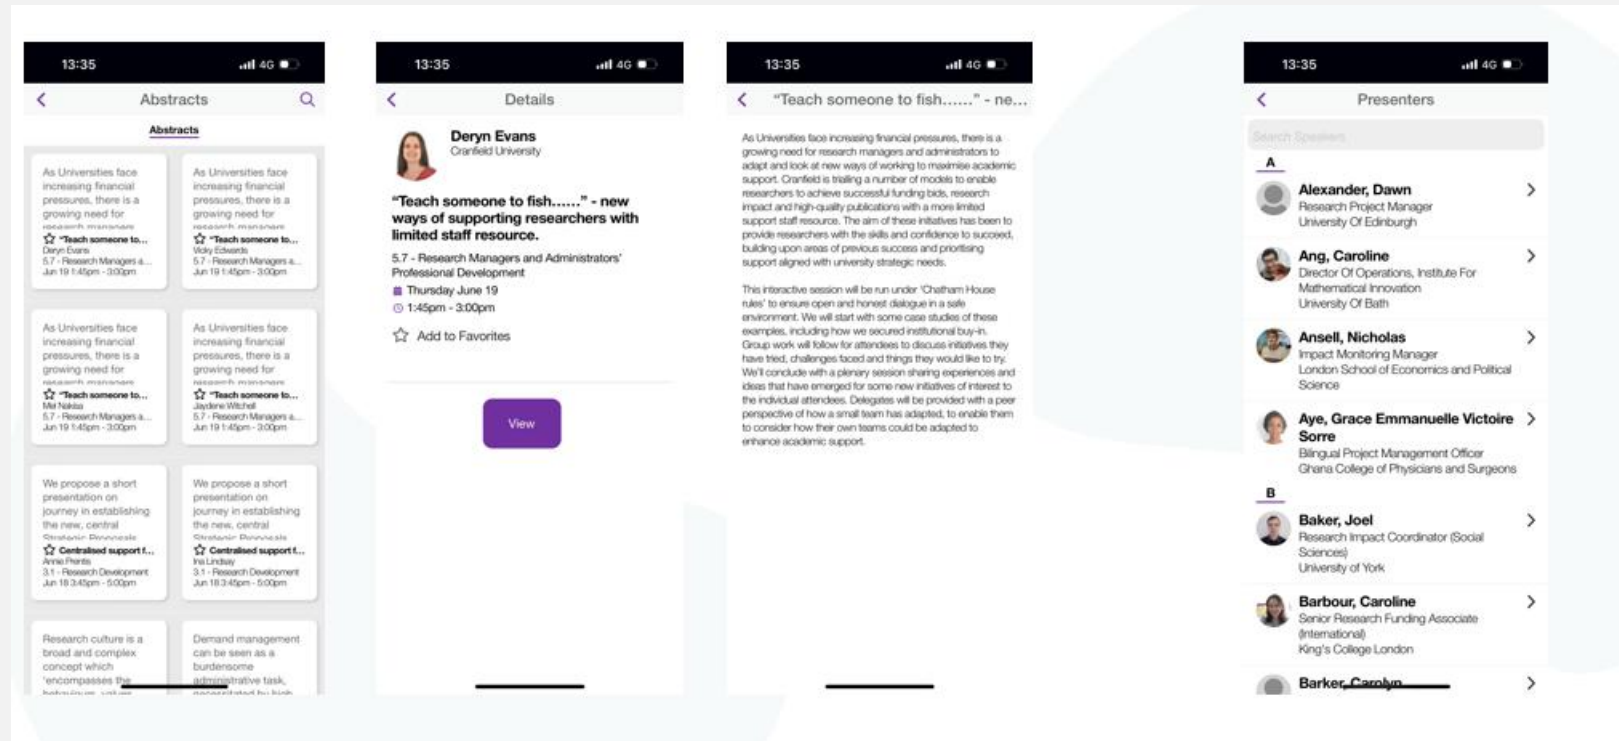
13:35 4G

Abstracts

Abstracts

As Universities face increasing financial pressures, there is a growing need for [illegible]
"Teach someone to...
Deryn Evans
5.7 - Research Managers a...
Jun 19 1:45pm - 3:00pm

As Universities face increasing financial pressures, there is a growing need for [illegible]
"Teach someone to...
Vicky Edwards
5.7 - Research Managers a...
Jun 19 1:45pm - 3:00pm

As Universities face increasing financial pressures, there is a growing need for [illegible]
"Teach someone to...
Mel Nakisa
5.7 - Research Managers a...
Jun 19 1:45pm - 3:00pm

As Universities face increasing financial pressures, there is a growing need for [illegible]
"Teach someone to...
Jaydene Witchell
5.7 - Research Managers a...
Jun 19 1:45pm - 3:00pm

We propose a short presentation on journey in establishing the new, central Strategic Proposals
Centralised support f...
Annie Prents
3.1 - Research Development
Jun 18 3:45pm - 5:00pm

We propose a short presentation on journey in establishing the new, central Strategic Proposals
Centralised support f...
Ira Lindsay
3.1 - Research Development
Jun 18 3:45pm - 5:00pm

Research culture is a broad and complex concept which 'encompasses the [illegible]

Demand management can be seen as a burdensome administrative task, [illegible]

13:35 4G

Details

Deryn Evans
Cranfield University

"Teach someone to fish......" - new ways of supporting researchers with limited staff resource.

5.7 - Research Managers and Administrators' Professional Development
Thursday June 19
1:45pm - 3:00pm
Add to Favorites

View

13:35 4G

"Teach someone to fish......" - ne...

As Universities face increasing financial pressures, there is a growing need for research managers and administrators to adapt and look at new ways of working to maximise academic support. Cranfield is trialing a number of models to enable researchers to achieve successful funding bids, research impact and high-quality publications with a more limited support staff resource. The aim of these initiatives has been to provide researchers with the skills and confidence to succeed, building upon areas of previous success and prioritising support aligned with university strategic needs.

This interactive session will be run under 'Chatham House rules' to ensure open and honest dialogue in a safe environment. We will start with some case studies of these examples, including how we secured institutional buy-in. Group work will follow for attendees to discuss initiatives they have tried, challenges faced and things they would like to try. We'll conclude with a plenary session sharing experiences and ideas that have emerged for some new initiatives of interest to the individual attendees. Delegates will be provided with a peer perspective of how a small team has adapted, to enable them to consider how their own teams could be adapted to enhance academic support.

13:35 4G

Presenters

Search Speakers

A

Alexander, Dawn
Research Project Manager
University Of Edinburgh

Ang, Caroline
Director Of Operations, Institute For Mathematical Innovation
University Of Bath

Ansell, Nicholas
Impact Monitoring Manager
London School of Economics and Political Science

Aye, Grace Emmanuelle Victoire Sorre
Bilingual Project Management Officer
Ghana College of Physicians and Surgeons

B

Baker, Joel
Research Impact Coordinator (Social Sciences)
University of York

Barbour, Caroline
Senior Research Funding Associate (International)
King's College London

Barker, Carolyn